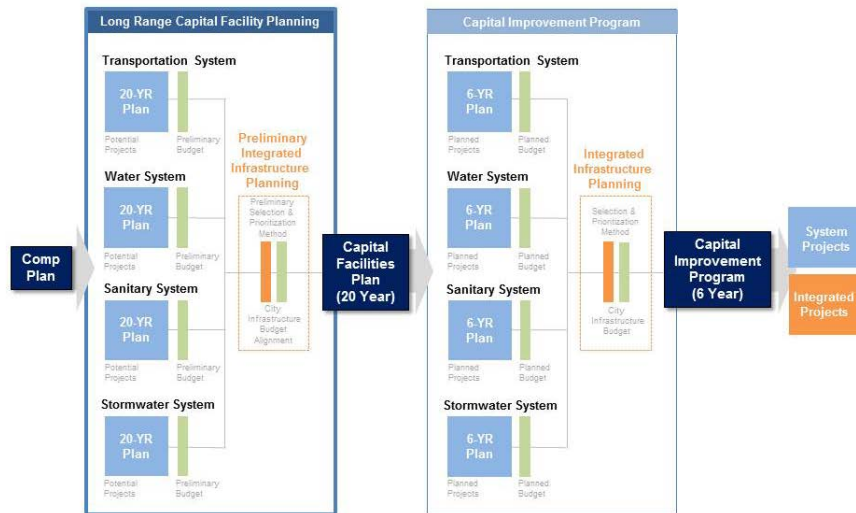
Comp Plan

Long Range Capital Facility Planning

Transportation System

20-YR Plan

Potential Projects

Preliminary Budget

Water System

20-YR Plan

Potential Projects

Preliminary Budget

Sanitary System

20-YR Plan

Potential Projects

Preliminary Budget

Stormwater System

20-YR Plan

Potential Projects

Preliminary Budget

Preliminary Integrated Infrastructure Planning

Preliminary Selection & Prioritization Method

City Infrastructure Budget Alignment

Capital Facilities Plan (20 Year)

Capital Improvement Program

Transportation System

6-YR Plan

Planned Projects

Planned Budget

Water System

6-YR Plan

Planned Projects

Planned Budget

Sanitary System

6-YR Plan

Planned Projects

Planned Budget

Stormwater System

6-YR Plan

Planned Projects

Planned Budget

Integrated Infrastructure Planning

Selection & Prioritization Method

City Infrastructure Budget

Capital Improvement Program (6 Year)

System Projects

Integrated Projects